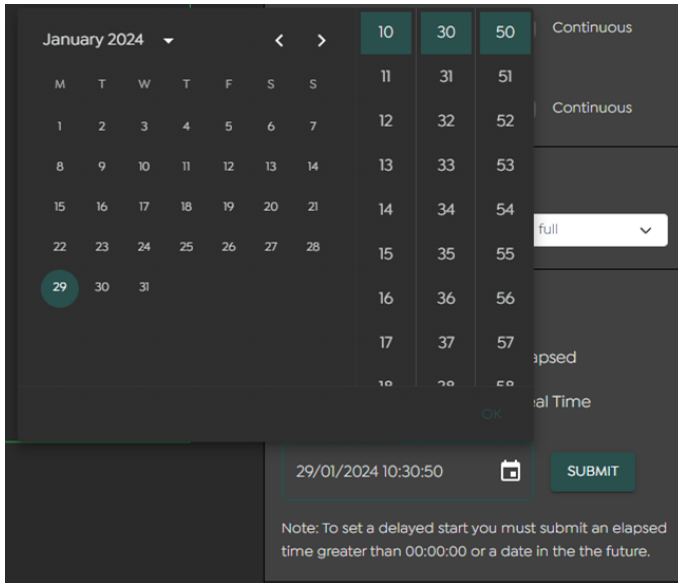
January 2024

M T W T F S S
1 2 3 4 5 6 7
8 9 10 11 12 13 14
15 16 17 18 19 20 21
22 23 24 25 26 27 28
29 30 31

OK

| 10 | 30 | 50 |
|---|---|---|
| 11 | 31 | 51 |
| 12 | 32 | 52 |
| 13 | 33 | 53 |
| 14 | 34 | 54 |
| 15 | 35 | 55 |
| 16 | 36 | 56 |
| 17 | 37 | 57 |
| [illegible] | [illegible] | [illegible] |

Continuous

Continuous

full

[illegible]apsed

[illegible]al Time

29/01/2024 10:30:50

SUBMIT

Note: To set a delayed start you must submit an elapsed time greater than 00:00:00 or a date in the the future.